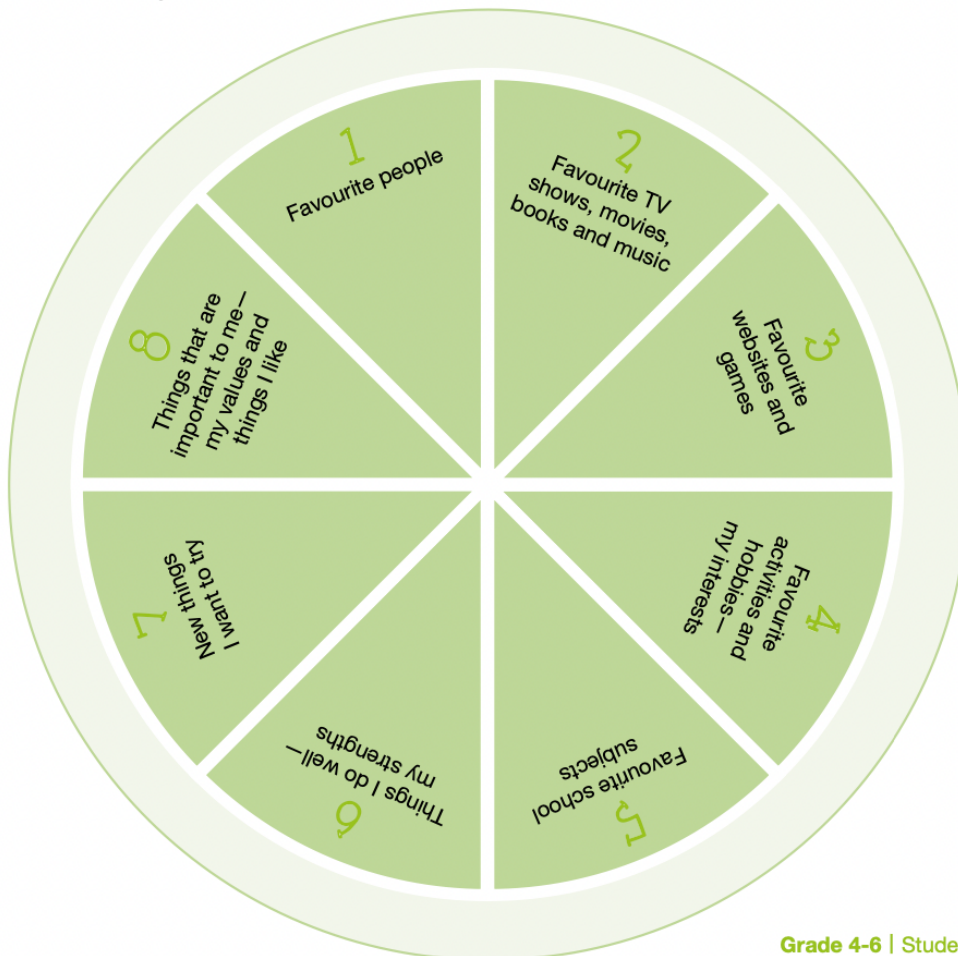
1
Favourite people

2
Favourite TV shows, movies, books and music

3
Favourite websites and games

4
Favourite activities and hobbies—my interests

5
Favourite school subjects

6
Things I do well—my strengths

7
New things I want to try

8
Things that are important to me—my values and things I like

Grade 4-6 | Stude